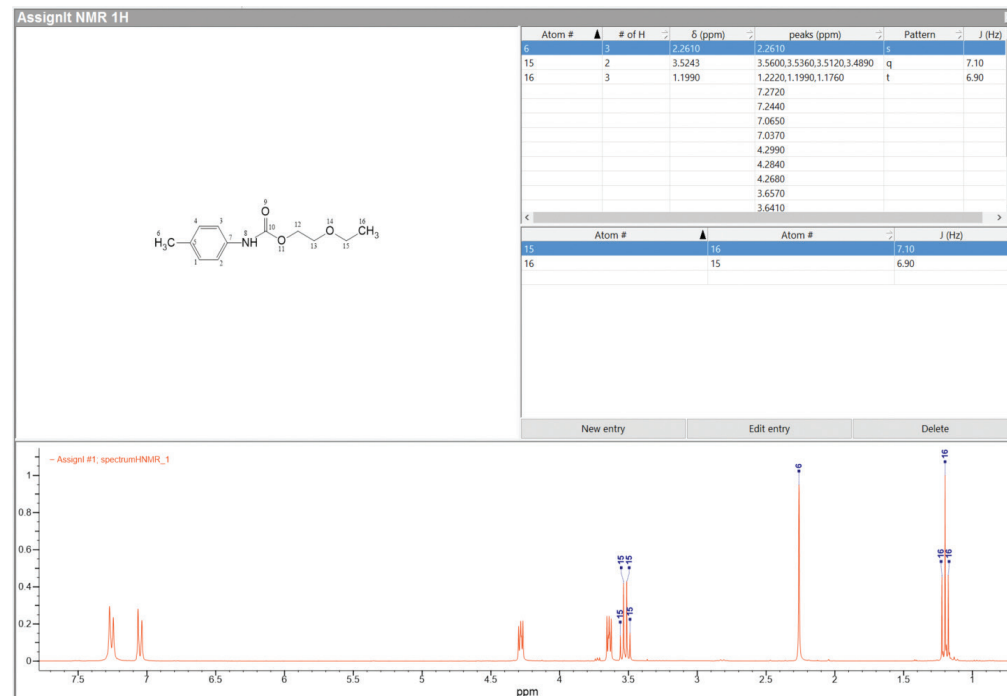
AssignIt NMR 1H

| Atom # | # of H | δ (ppm) | peaks (ppm) | Pattern | J (Hz) |
|---|---|---|---|---|---|
| 6 | 3 | 2.2610 | 2.2610 | s | |
| 15 | 2 | 3.5243 | 3.5600,3.5360,3.5120,3.4890 | q | 7.10 |
| 16 | 3 | 1.1990 | 1.2220,1.1990,1.1760 | t | 6.90 |
| | | | 7.2720 | | |
| | | | 7.2440 | | |
| | | | 7.0650 | | |
| | | | 7.0370 | | |
| | | | 4.2990 | | |
| | | | 4.2840 | | |
| | | | 4.2680 | | |
| | | | 3.6570 | | |
| | | | 3.6410 | | |

| Atom # | Atom # | J (Hz) |
|---|---|---|
| 15 | 16 | 7.10 |
| 16 | 15 | 6.90 |

New entry Edit entry Delete

6 $H_3C$ 4 3 7 1 2 8 NH 9 O 10 O 11 12 13 14 O 15 16 $CH_3$

– AssignI #1; spectrumHNMR_1

1 0.8 0.6 0.4 0.2 0

15 15 15 15 6 16 16 16

7.5 7 6.5 6 5.5 5 4.5 4 3.5 3 2.5 2 1.5 1
ppm